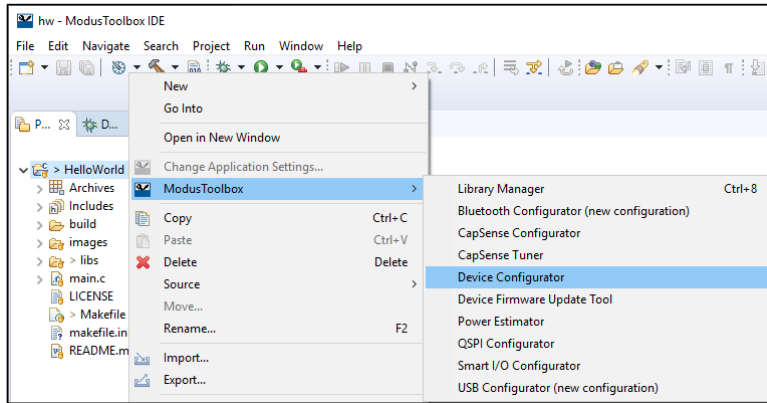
hw - ModusToolbox IDE

File Edit Navigate Search Project Run Window Help

P... D...

> HelloWorld
Archives
Includes
build
images
> libs
main.c
LICENSE
> Makefile
makefile.in
README.m

New
Go Into
Open in New Window
Change Application Settings...
ModusToolbox
Copy Ctrl+C
Paste Ctrl+V
Delete Delete
Source
Move...
Rename... F2
Import...
Export...

Library Manager Ctrl+8
Bluetooth Configurator (new configuration)
CapSense Configurator
CapSense Tuner
Device Configurator
Device Firmware Update Tool
Power Estimator
QSPI Configurator
Smart I/O Configurator
USB Configurator (new configuration)